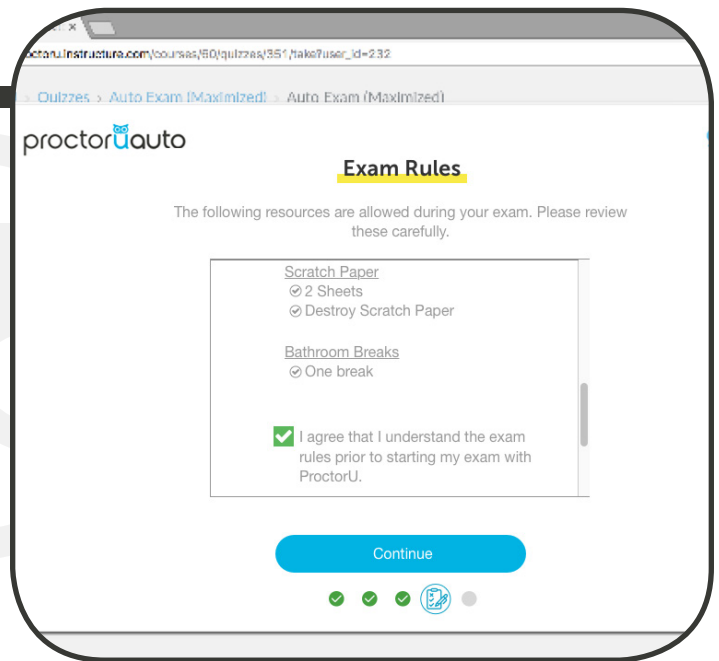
octoru.instructure.com/courses/50/quizzes/351/take?user_id=232

Quizzes › Auto Exam (Maximized) › Auto Exam (Maximized)

proctoruauto

Exam Rules

The following resources are allowed during your exam. Please review these carefully.

Scratch Paper
2 Sheets
Destroy Scratch Paper

Bathroom Breaks
One break

I agree that I understand the exam rules prior to starting my exam with ProctorU.

Continue